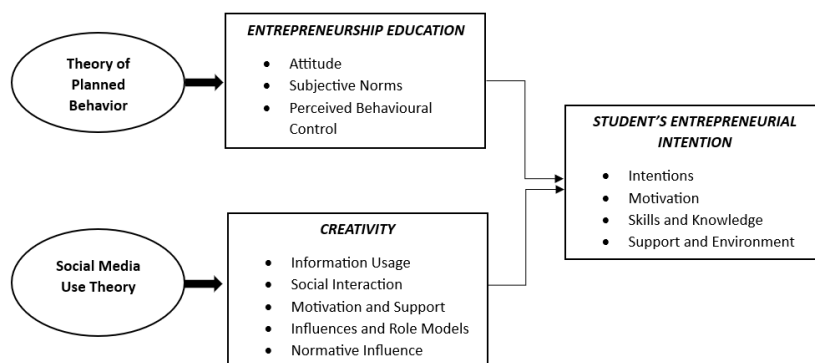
Theory of Planned Behavior

ENTREPRENEURSHIP EDUCATION
- Attitude
- Subjective Norms
- Perceived Behavioural Control

STUDENT'S ENTREPRENEURIAL INTENTION
- Intentions
- Motivation
- Skills and Knowledge
- Support and Environment

Social Media Use Theory

CREATIVITY
- Information Usage
- Social Interaction
- Motivation and Support
- Influences and Role Models
- Normative Influence